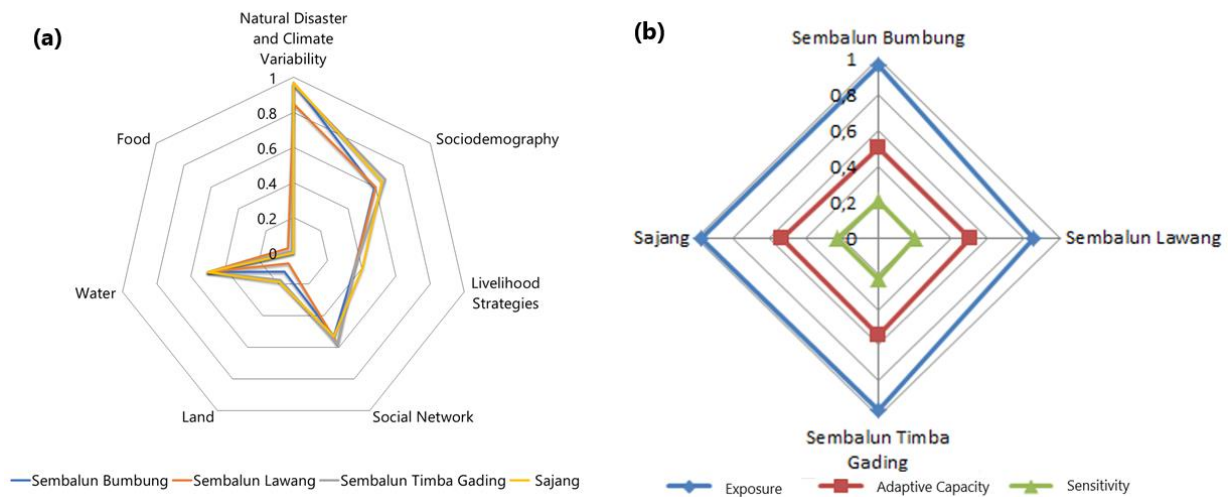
(a)

Natural Disaster and Climate Variability

1

0.8

0.6

0.4

0.2

0

Food

Sociodemography

Livelihood Strategies

Water

Land

Social Network

Sembalun Bumbung   Sembalun Lawang   Sembalun Timba Gading   Sajang

(b)

Sembalun Bumbung

1

0,8

0,6

0,4

0,2

0

Sajang

Sembalun Lawang

Sembalun Timba Gading

Exposure   Adaptive Capacity   Sensitivity